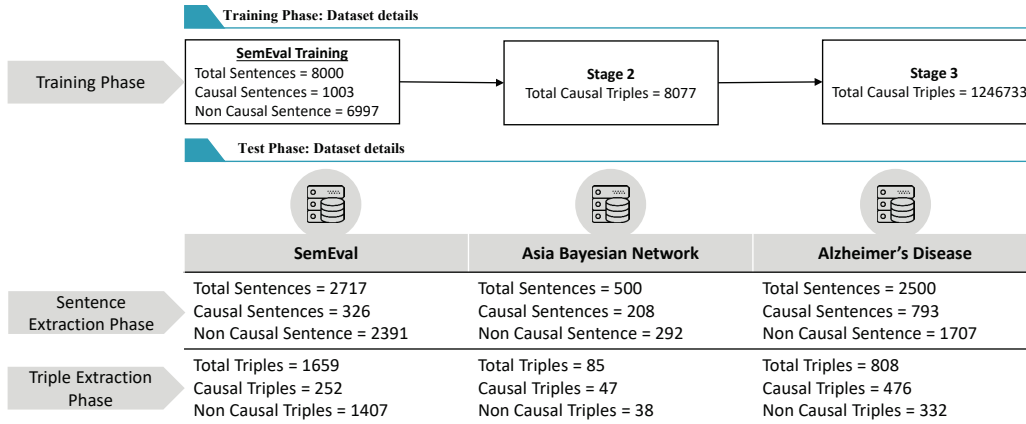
Training Phase: Dataset details

Training Phase

SemEval Training
Total Sentences = 8000
Causal Sentences = 1003
Non Causal Sentence = 6997

Stage 2
Total Causal Triples = 8077

Stage 3
Total Causal Triples = 1246733

Test Phase: Dataset details

| | SemEval | Asia Bayesian Network | Alzheimer's Disease |
|---|---|---|---|
| Sentence Extraction Phase | Total Sentences = 2717<br>Causal Sentences = 326<br>Non Causal Sentence = 2391 | Total Sentences = 500<br>Causal Sentences = 208<br>Non Causal Sentence = 292 | Total Sentences = 2500<br>Causal Sentences = 793<br>Non Causal Sentence = 1707 |
| Triple Extraction Phase | Total Triples = 1659<br>Causal Triples = 252<br>Non Causal Triples = 1407 | Total Triples = 85<br>Causal Triples = 47<br>Non Causal Triples = 38 | Total Triples = 808<br>Causal Triples = 476<br>Non Causal Triples = 332 |